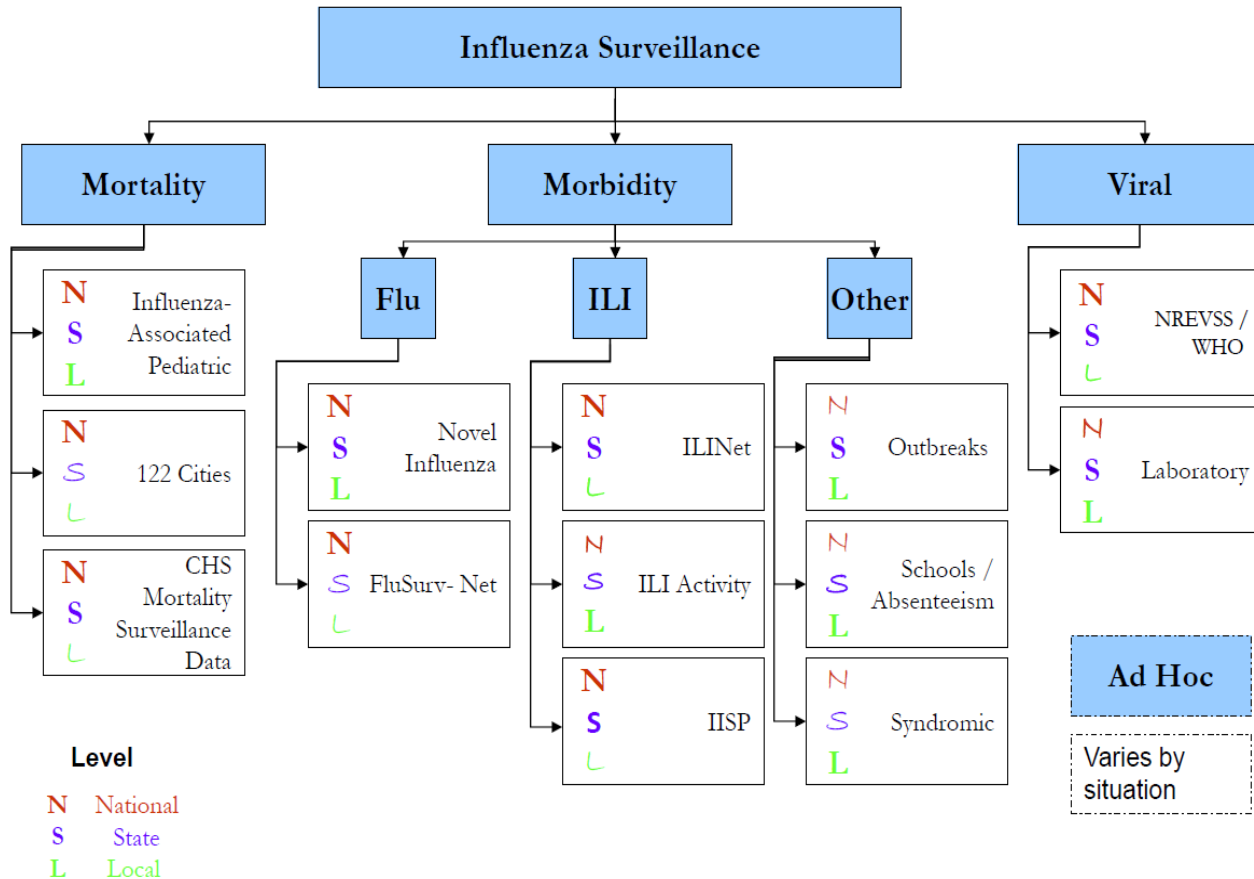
Influenza Surveillance

Mortality

Morbidity

Viral

N
S
L
Influenza-Associated Pediatric

N
S
L
122 Cities

N
S
L
CHS Mortality Surveillance Data

Flu

ILI

Other

N
S
L
Novel Influenza

N
S
L
FluSurv- Net

N
S
L
ILINet

N
S
L
ILI Activity

N
S
L
IISP

N
S
L
Outbreaks

N
S
L
Schools / Absenteeism

N
S
L
Syndromic

N
S
L
NREVSS / WHO

N
S
L
Laboratory

Ad Hoc

Varies by situation

Level

N National
S State
L Local